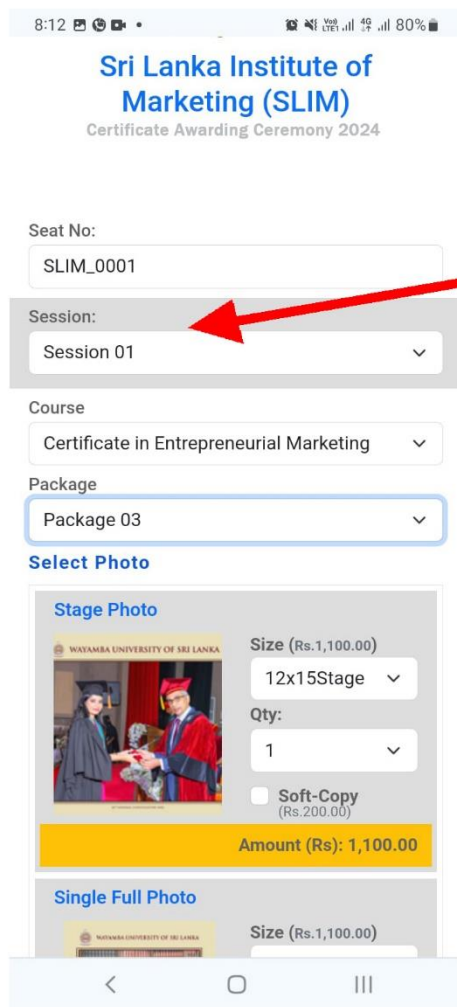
8:12 80%

Sri Lanka Institute of Marketing (SLIM)

Certificate Awarding Ceremony 2024

Seat No:

SLIM_0001

Session:

Session 01

Course

Certificate in Entrepreneurial Marketing

Package

Package 03

Select Photo

Stage Photo

WAYAMBA UNIVERSITY OF SRI LANKA

Size (Rs.1,100.00)

12x15Stage

Qty:

1

Soft-Copy (Rs.200.00)

Amount (Rs): 1,100.00

Single Full Photo

WAYAMBA UNIVERSITY OF SRI LANKA

Size (Rs.1,100.00)